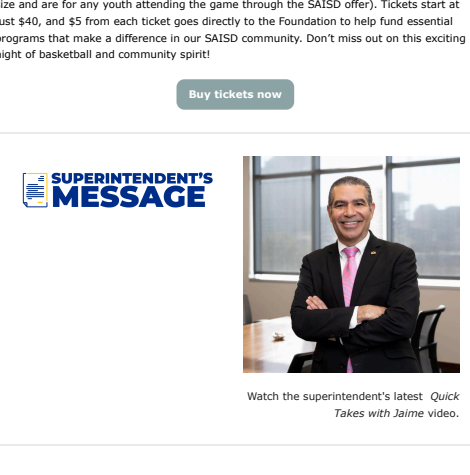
ize and are for any youth attending the game through the SAISD offer). Tickets start at just $40, and $5 from each ticket goes directly to the Foundation to help fund essential programs that make a difference in our SAISD community. Don't miss out on this exciting night of basketball and community spirit!

Buy tickets now

SUPERINTENDENT'S MESSAGE

Watch the superintendent's latest *Quick Takes with Jaime* video.